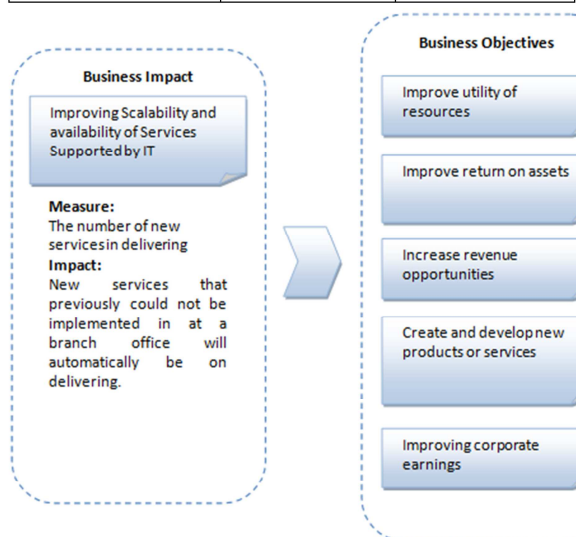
Business Impact

Improving Scalability and availability of Services Supported by IT

Measure:
The number of new services in delivering
Impact:
New services that previously could not be implemented in at a branch office will automatically be on delivering.

Business Objectives

Improve utility of resources

Improve return on assets

Increase revenue opportunities

Create and develop new products or services

Improving corporate earnings